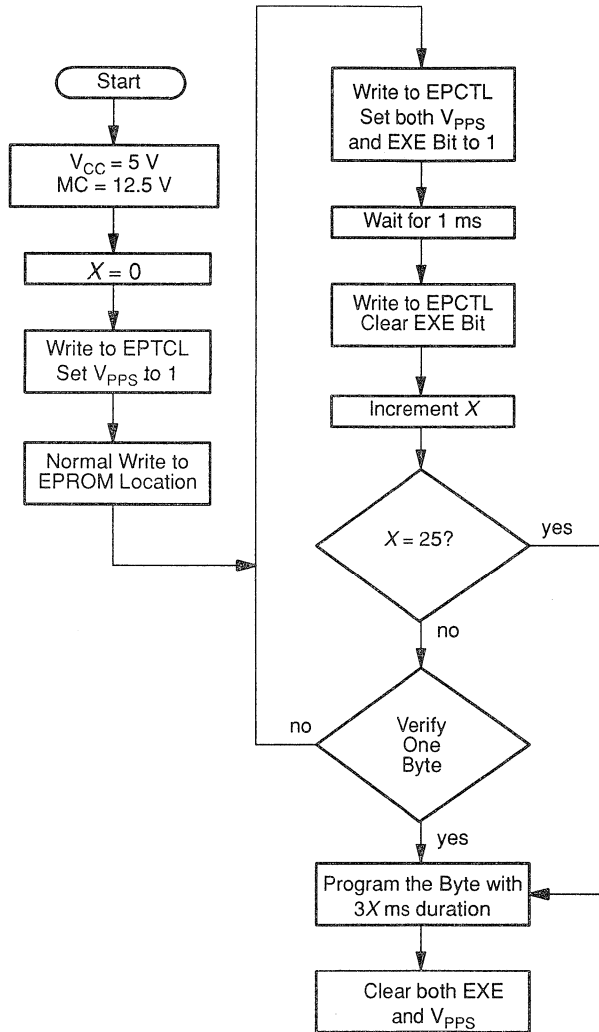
Start

$V_{CC}$ = 5 V
MC = 12.5 V

$X$ = 0

Write to EPTCL
Set $V_{PPS}$ to 1

Normal Write to EPROM Location

Write to EPCTL
Set both $V_{PPS}$ and EXE Bit to 1

Wait for 1 ms

Write to EPCTL
Clear EXE Bit

Increment $X$

$X$ = 25?

yes

no

no

Verify One Byte

yes

Program the Byte with $3X$ ms duration

Clear both EXE and $V_{PPS}$